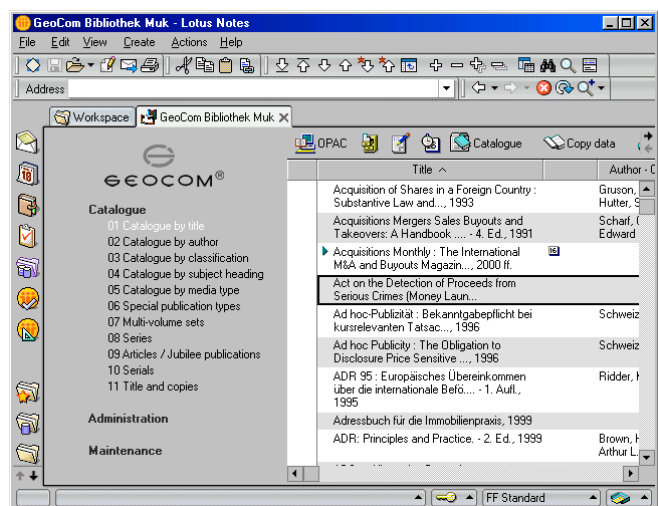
GeoCom Bibliothek Muk - Lotus Notes

File Edit View Create Actions Help

Address

Workspace GeoCom Bibliothek Muk

GEOCOM®

Catalogue
01 Catalogue by title
02 Catalogue by author
03 Catalogue by classification
04 Catalogue by subject heading
05 Catalogue by media type
06 Special publication types
07 Multi-volume sets
08 Series
09 Articles / Jubilee publications
10 Serials
11 Title and copies

Administration

Maintenance

OPAC Catalogue Copy data

| Title ^ | Author - C |
|---|---|
| Acquisition of Shares in a Foreign Country : Substantive Law and..., 1993 | Gruson, Hutter, S |
| Acquisitions Mergers Sales Buyouts and Takeovers: A Handbook .... - 4. Ed., 1991 | Scharf, Edward |
| Acquisitions Monthly : The International M&A and Buyouts Magazin..., 2000 ff. | |
| Act on the Detection of Proceeds from Serious Crimes (Money Laun... | |
| Ad hoc-Publizität : Bekanntgabepflicht bei kursrelevanten Tatsac..., 1996 | Schweiz |
| Ad hoc Publicity : The Obligation to Disclosure Price Sensitive ..., 1996 | Schweiz |
| ADR 95 : Europäisches Übereinkommen über die internationale Befö.... - 1. Aufl., 1995 | Ridder, H |
| Adressbuch für die Immobilienpraxis, 1999 | |
| ADR: Principles and Practice. - 2. Ed., 1999 | Brown, H Arthur L. |

FF Standard